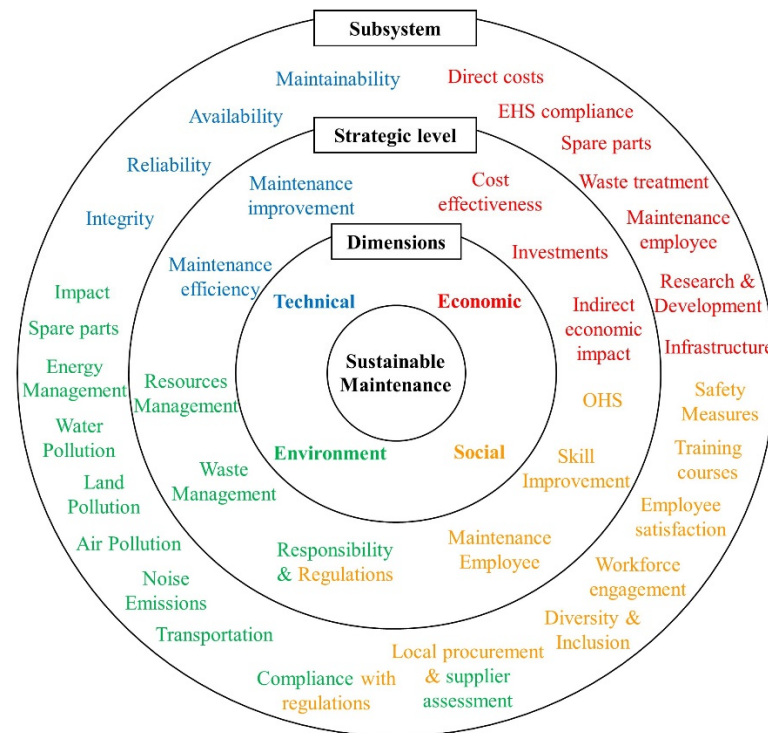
Subsystem

Maintainability

Direct costs

Availability

EHS compliance

Strategic level

Spare parts

Reliability

Maintenance improvement

Cost effectiveness

Waste treatment

Integrity

Dimensions

Maintenance employee

Investments

Maintenance efficiency

Research & Development

Impact

Technical

Economic

Indirect economic impact

Spare parts

Infrastructure

Sustainable Maintenance

Energy Management

Resources Management

OHS

Safety Measures

Water Pollution

Environment

Social

Skill Improvement

Training courses

Land Pollution

Waste Management

Employee satisfaction

Air Pollution

Responsibility & Regulations

Maintenance Employee

Workforce engagement

Noise Emissions

Diversity & Inclusion

Transportation

Local procurement & supplier assessment

Compliance with regulations